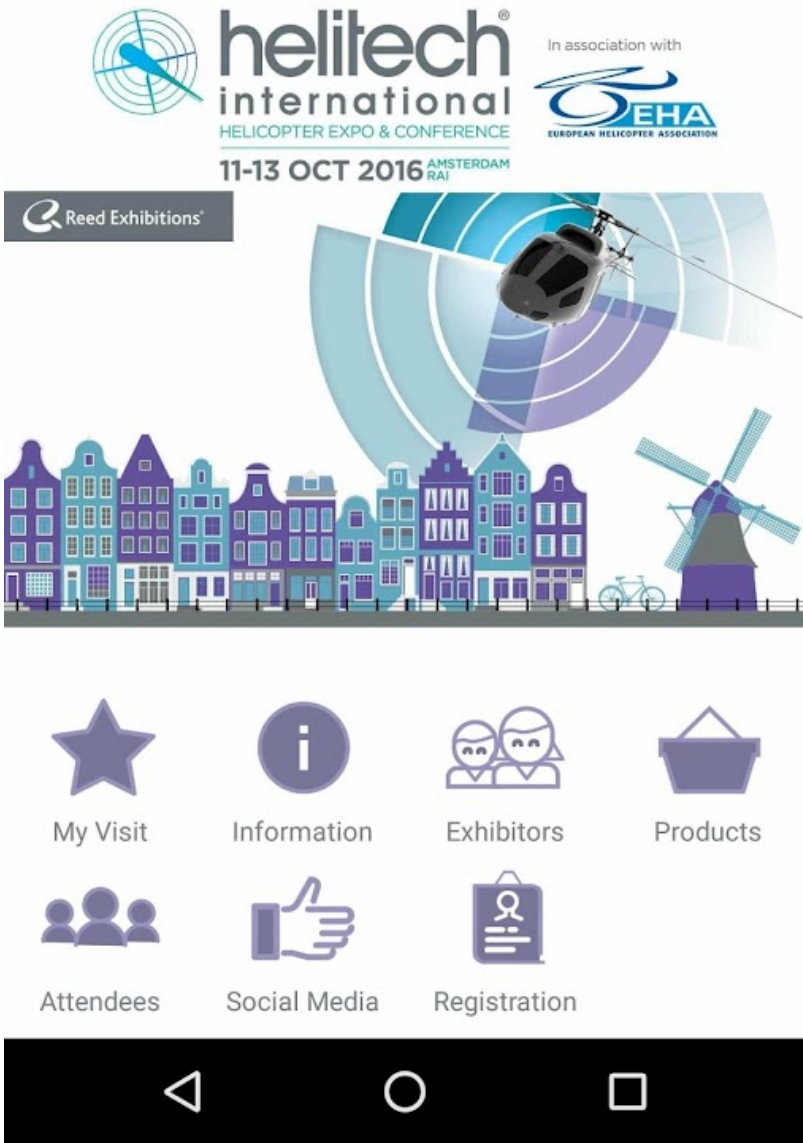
helitech® international
HELICOPTER EXPO & CONFERENCE
11-13 OCT 2016 AMSTERDAM RAI

In association with
EHA
EUROPEAN HELICOPTER ASSOCIATION

Reed Exhibitions

My Visit
Information
Exhibitors
Products
Attendees
Social Media
Registration